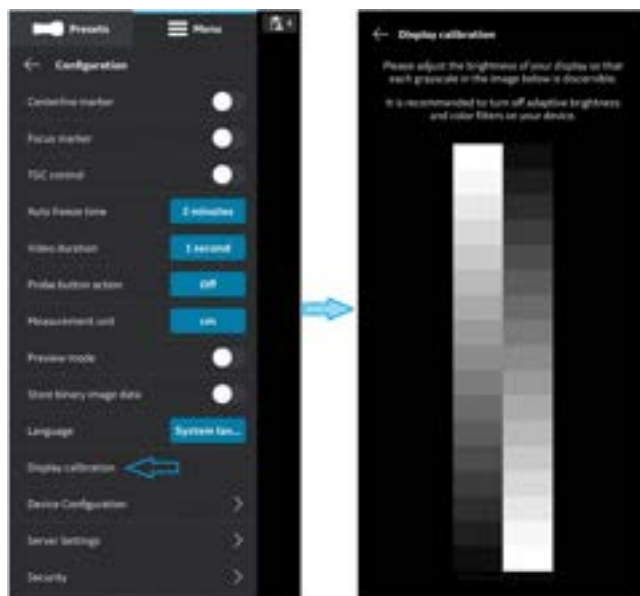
Presets

Menu

Configuration

Centerline marker

Focus marker

TGC control

Auto freeze time

2 minutes

Video duration

1 second

Probe button action

Off

Measurement unit

cm

Preview mode

Store binary image data

Language

System lan...

Display calibration

Device Configuration

Server Settings

Security

Display calibration

Please adjust the brightness of your display so that each grayscale in the image below is discernible.

It is recommended to turn off adaptive brightness and color filters on your device.